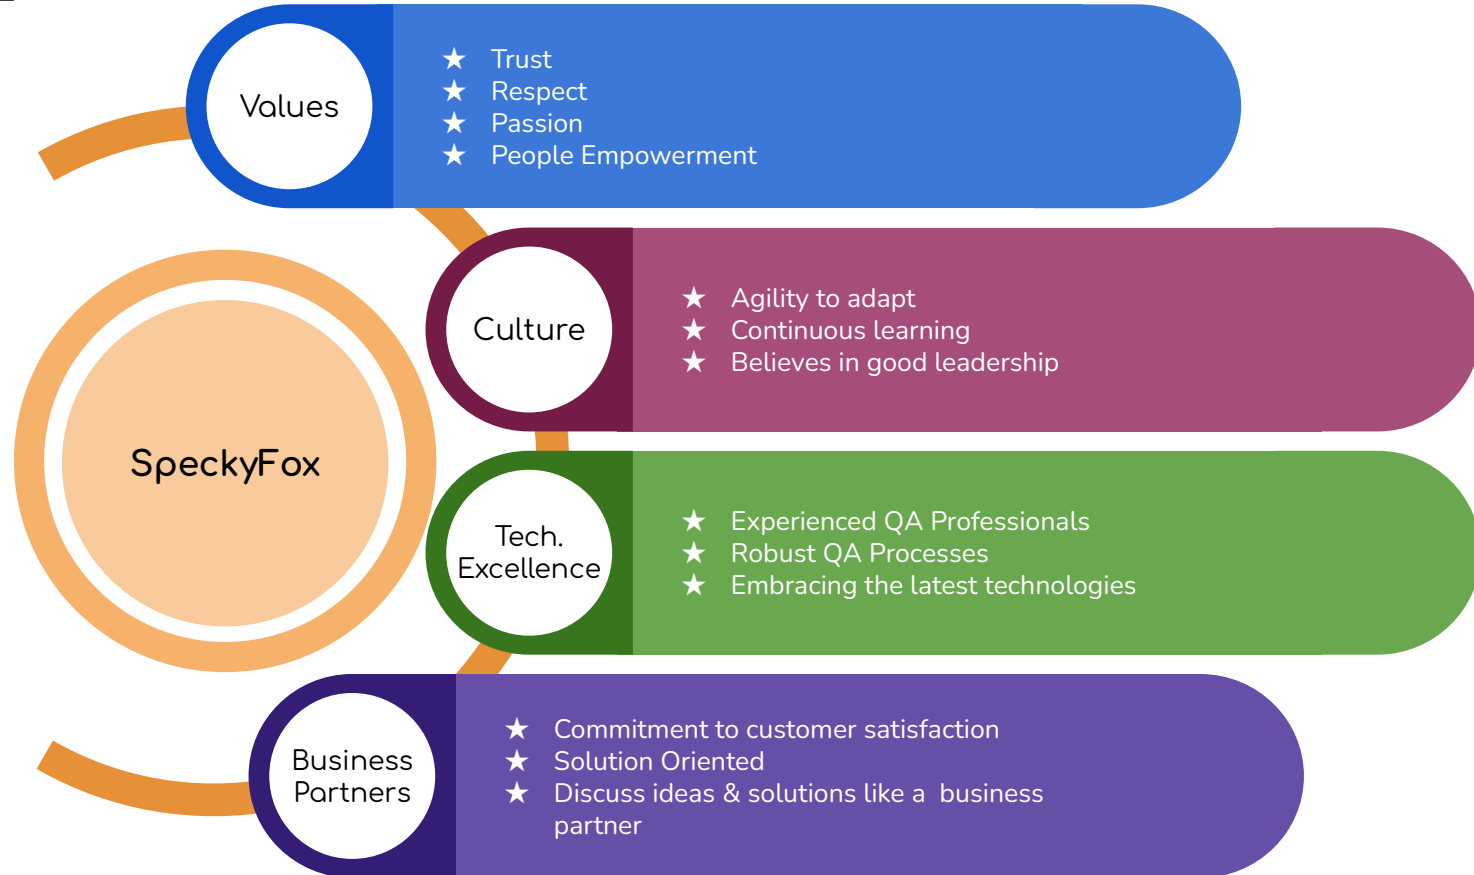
Values

★ Trust
★ Respect
★ Passion
★ People Empowerment

SpeckyFox

Culture

★ Agility to adapt
★ Continuous learning
★ Believes in good leadership

Tech. Excellence

★ Experienced QA Professionals
★ Robust QA Processes
★ Embracing the latest technologies

Business Partners

★ Commitment to customer satisfaction
★ Solution Oriented
★ Discuss ideas & solutions like a business partner